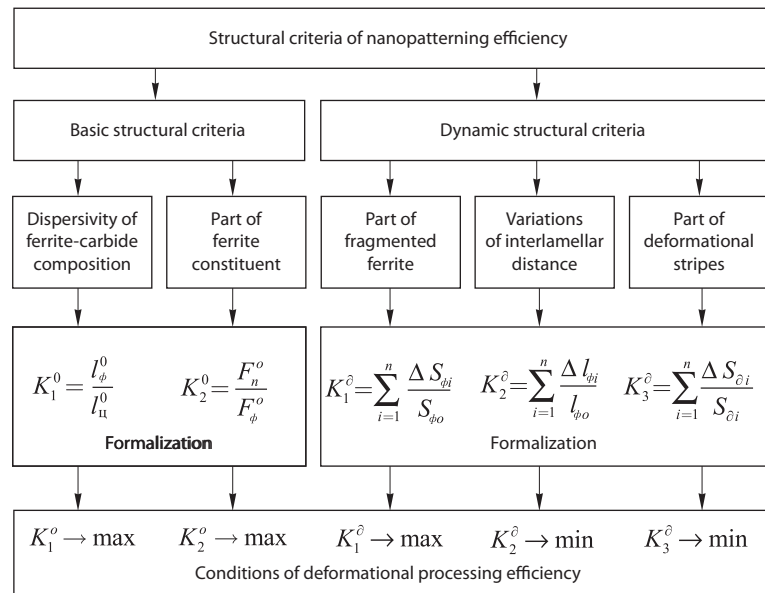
Structural criteria of nanopatterning efficiency

Basic structural criteria

Dynamic structural criteria

Dispersivity of ferrite-carbide composition

Part of ferrite constituent

Part of fragmented ferrite

Variations of interlamellar distance

Part of deformational stripes

$K_1^0 = \frac{l_\phi^0}{l_ц^0}$ $K_2^0 = \frac{F_n^o}{F_\phi^o}$

Formalization

$K_1^\partial = \sum_{i=1}^{n} \frac{\Delta S_{\phi i}}{S_{\phi o}}$ $K_2^\partial = \sum_{i=1}^{n} \frac{\Delta l_{\phi i}}{l_{\phi o}}$ $K_3^\partial = \sum_{i=1}^{n} \frac{\Delta S_{\partial i}}{S_{\partial i}}$

Formalization

$K_1^o \to \max$ $K_2^o \to \max$ $K_1^\partial \to \max$ $K_2^\partial \to \min$ $K_3^\partial \to \min$

Conditions of deformational processing efficiency